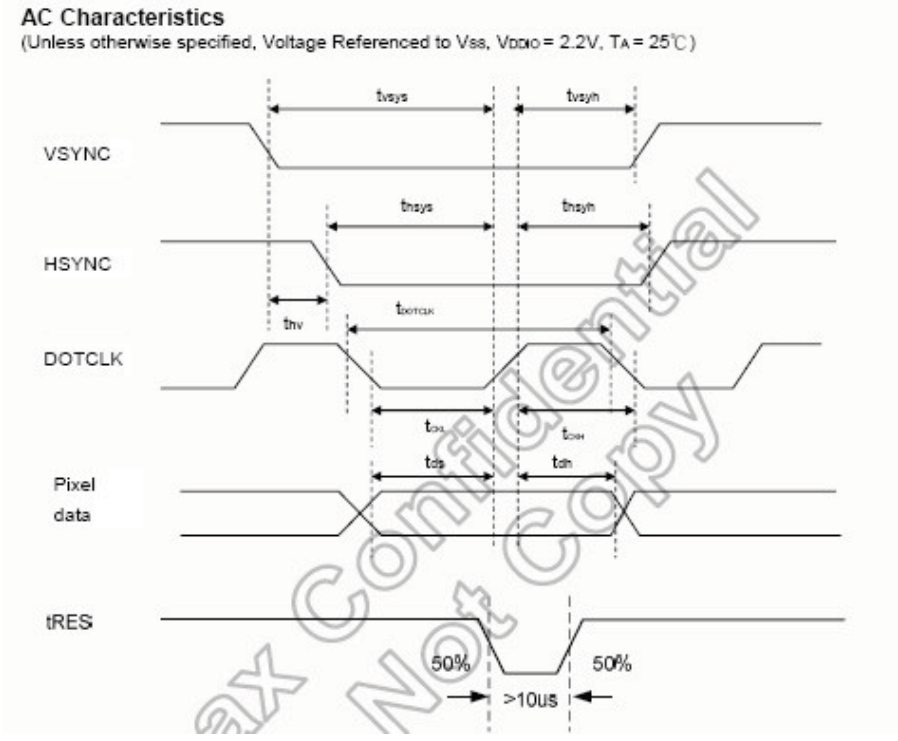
AC Characteristics
(Unless otherwise specified, Voltage Referenced to $V_{SS}$, $V_{DDIO}$ = 2.2V, $T_A$ = 25℃)

$t_{vsys}$
$t_{vsyh}$
VSYNC
$t_{hsys}$
$t_{hsyh}$
HSYNC
$t_{hv}$
$t_{DOTCLK}$
DOTCLK
$t_{CKL}$
$t_{CKH}$
$t_{ds}$
$t_{dh}$
Pixel data
tRES
50%
50%
>10us

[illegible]ax Confidential
Not Copy